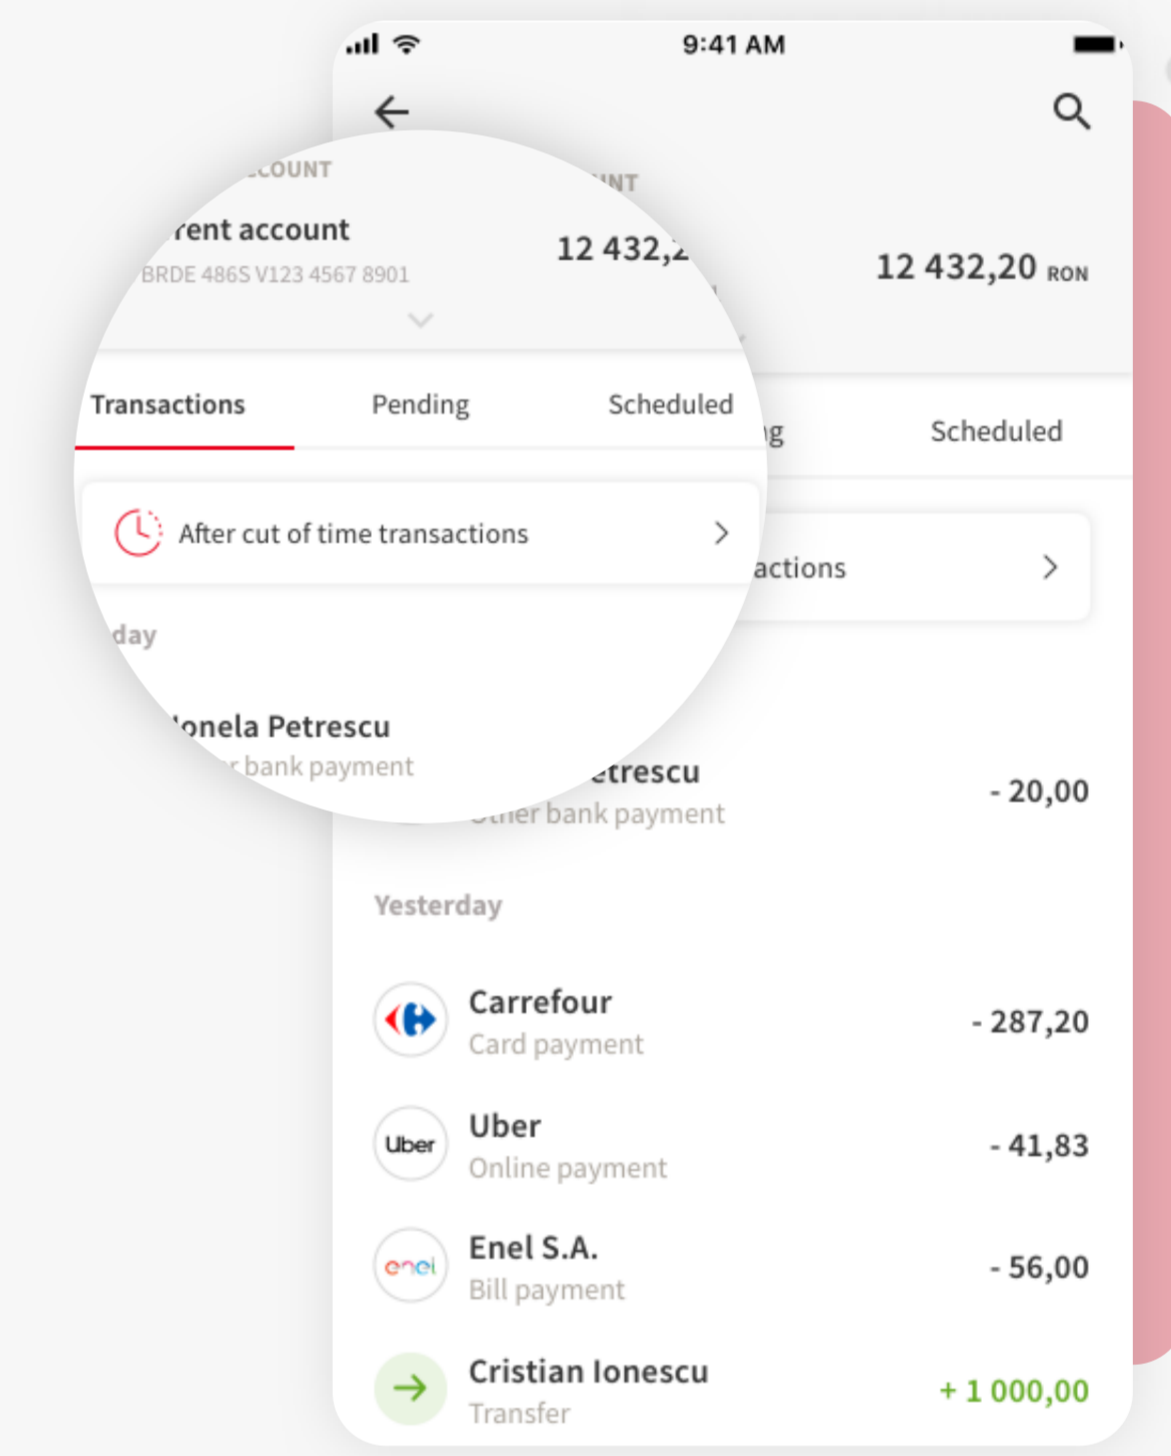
9:41 AM

COUNT

rent account

BRDE 486S V123 4567 8901

12 432,2

NT

12 432,20 RON

Transactions

Pending

Scheduled

g

Scheduled

After cut of time transactions

actions

day

onela Petrescu

r bank payment

etrescu

Other bank payment

- 20,00

Yesterday

Carrefour

Card payment

- 287,20

Uber

Uber

Online payment

- 41,83

enel

Enel S.A.

Bill payment

- 56,00

Cristian Ionescu

Transfer

+ 1 000,00